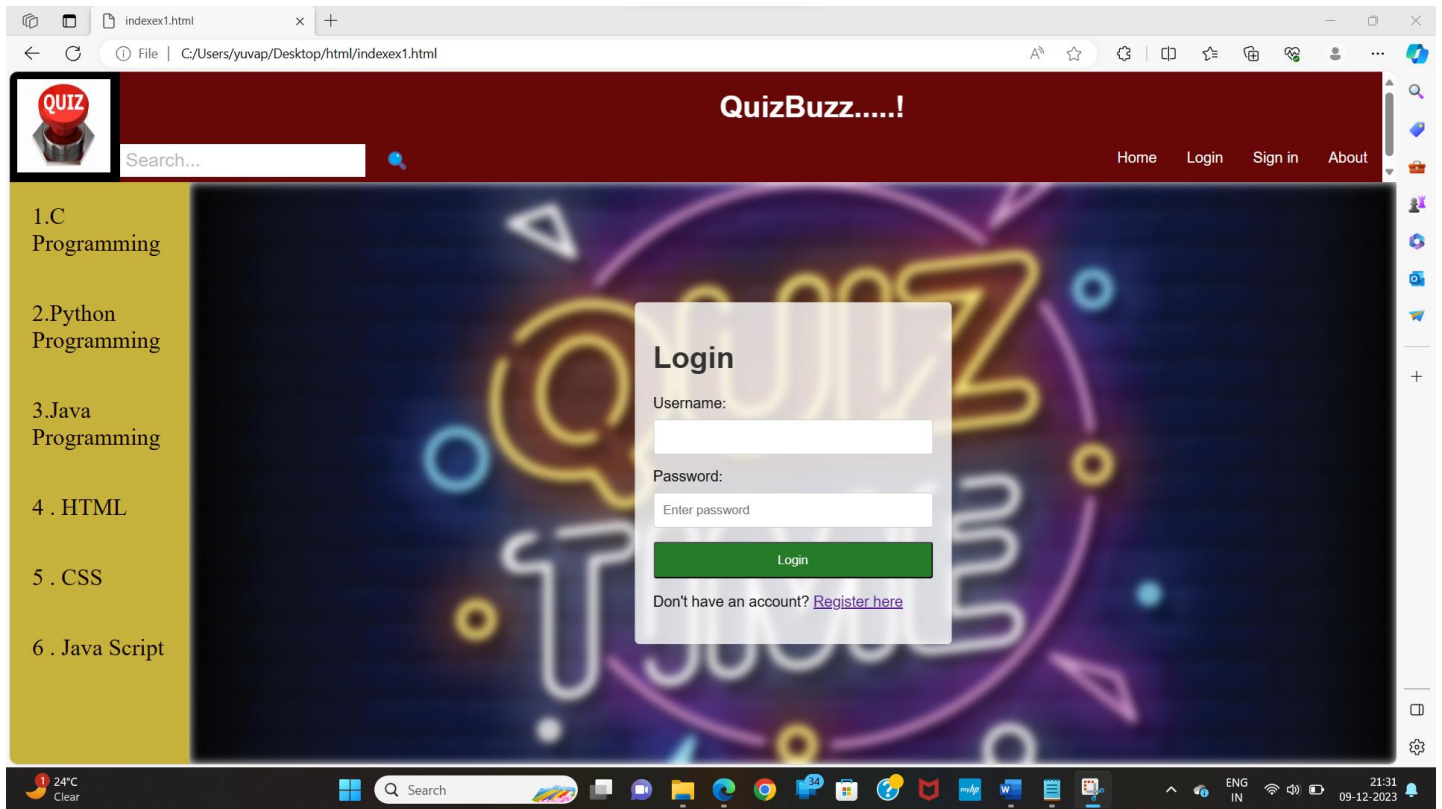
indexex1.html

File | C:/Users/yuvap/Desktop/html/indexex1.html

QUIZ

QuizBuzz.....!

Search...

Home Login Sign in About

1.C Programming

2.Python Programming

3.Java Programming

4 . HTML

5 . CSS

6 . Java Script

QUIZ TIME

Login

Username:

Password:

Enter password

Login

Don't have an account? Register here

1 24°C Clear

Search

34

ENG IN

21:31 09-12-2023